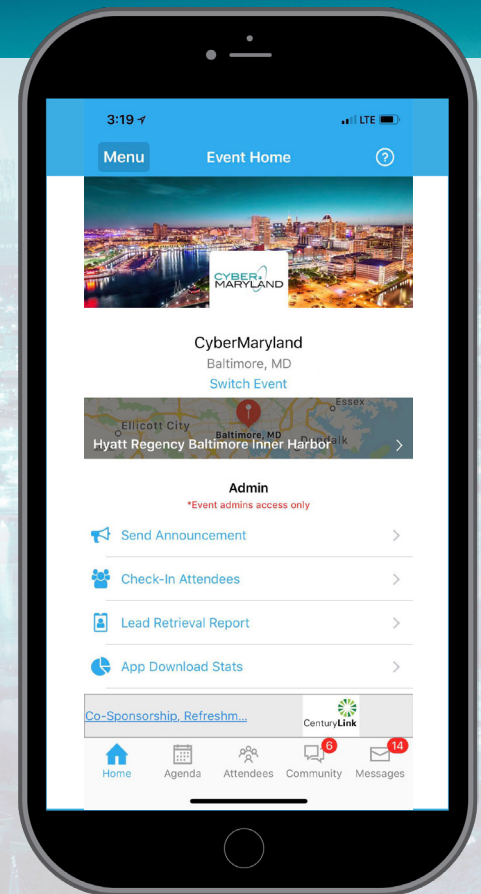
3:19

LTE

Menu

Event Home

?

CYBER MARYLAND

CyberMaryland

Baltimore, MD

Switch Event

Essex

Ellicott City

Baltimore, MD

Hyatt Regency Baltimore Inner Harbor

Admin

*Event admins access only

Send Announcement

Check-In Attendees

Lead Retrieval Report

App Download Stats

Co-Sponsorship, Refreshm...

CenturyLink

Home

Agenda

Attendees

6

Community

14

Messages